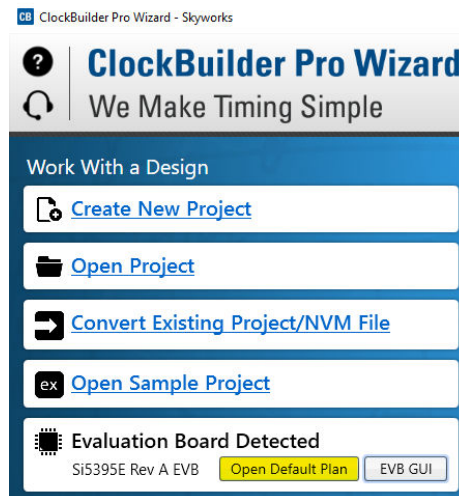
CB ClockBuilder Pro Wizard - Skyworks

ClockBuilder Pro Wizard
We Make Timing Simple

Work With a Design

Create New Project

Open Project

Convert Existing Project/NVM File

ex Open Sample Project

Evaluation Board Detected
Si5395E Rev A EVB
Open Default Plan
EVB GUI